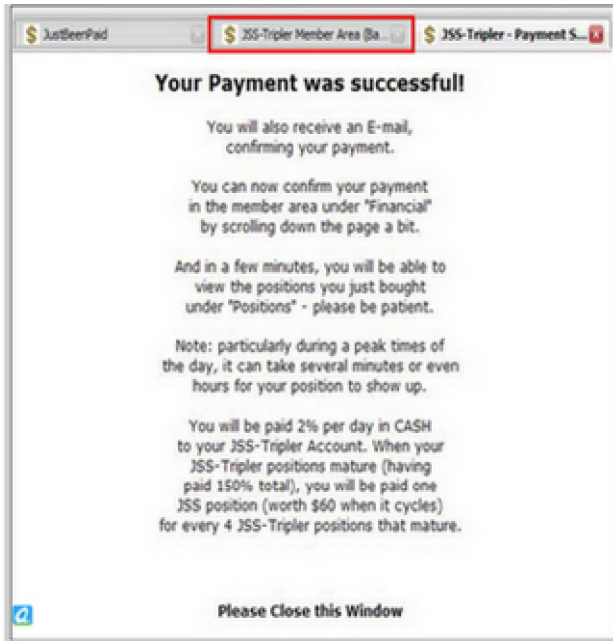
$ JustBeenPaid
$ JSS-Tripler Member Area (Ba...
$ JSS-Tripler - Payment S...

Your Payment was successful!

You will also receive an E-mail, confirming your payment.

You can now confirm your payment in the member area under "Financial" by scrolling down the page a bit.

And in a few minutes, you will be able to view the positions you just bought under "Positions" - please be patient.

Note: particularly during a peak times of the day, it can take several minutes or even hours for your position to show up.

You will be paid 2% per day in CASH to your JSS-Tripler Account. When your JSS-Tripler positions mature (having paid 150% total), you will be paid one JSS position (worth $60 when it cycles) for every 4 JSS-Tripler positions that mature.

Please Close this Window